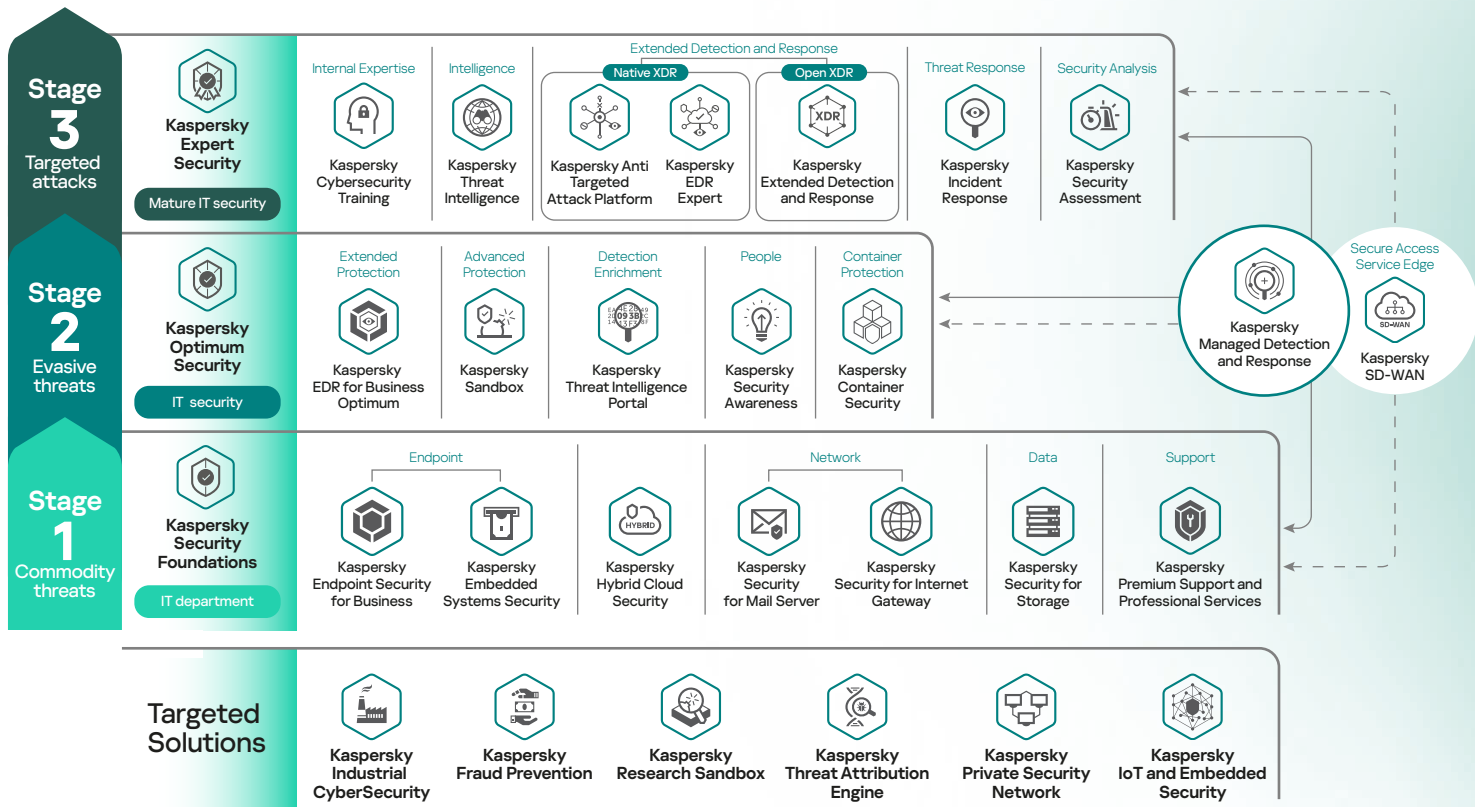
Stage 3 Targeted attacks

Kaspersky Expert Security

Mature IT security

Internal Expertise
Kaspersky Cybersecurity Training

Intelligence
Kaspersky Threat Intelligence

Extended Detection and Response
Native XDR
Kaspersky Anti Targeted Attack Platform
Kaspersky EDR Expert
Open XDR
XDR
Kaspersky Extended Detection and Response

Threat Response
Kaspersky Incident Response

Security Analysis
Kaspersky Security Assessment

Stage 2 Evasive threats

Kaspersky Optimum Security

IT security

Extended Protection
Kaspersky EDR for Business Optimum

Advanced Protection
Kaspersky Sandbox

Detection Enrichment
Kaspersky Threat Intelligence Portal

People
Kaspersky Security Awareness

Container Protection
Kaspersky Container Security

Kaspersky Managed Detection and Response

Secure Access Service Edge
SD-WAN
Kaspersky SD-WAN

Stage 1 Commodity threats

Kaspersky Security Foundations

IT department

Endpoint
Kaspersky Endpoint Security for Business
Kaspersky Embedded Systems Security

HYBRID
Kaspersky Hybrid Cloud Security

Network
Kaspersky Security for Mail Server
Kaspersky Security for Internet Gateway

Data
Kaspersky Security for Storage

Support
Kaspersky Premium Support and Professional Services

Targeted Solutions

Kaspersky Industrial CyberSecurity

Kaspersky Fraud Prevention

Kaspersky Research Sandbox

Kaspersky Threat Attribution Engine

Kaspersky Private Security Network

Kaspersky IoT and Embedded Security